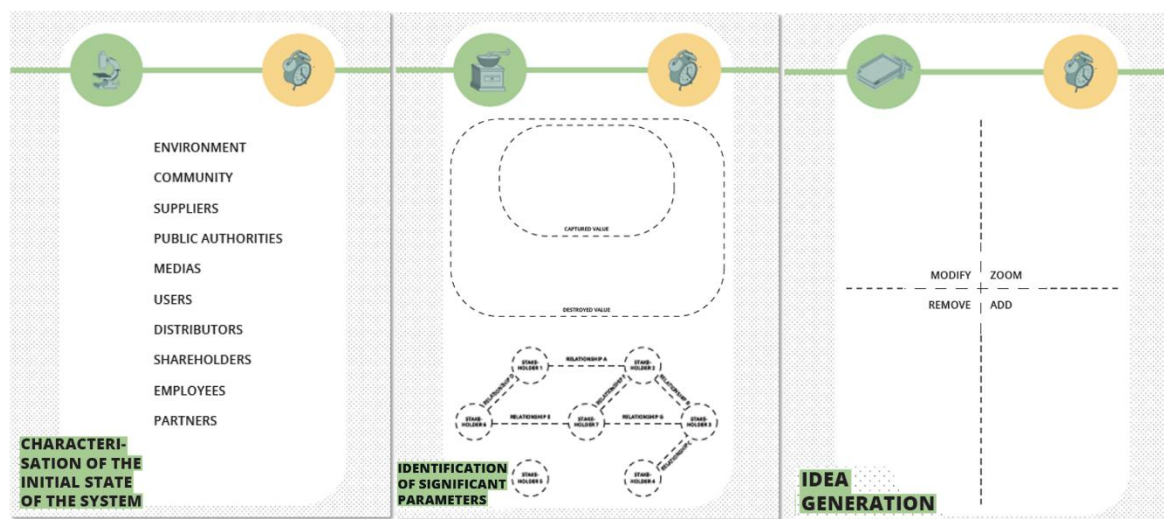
ENVIRONMENT
COMMUNITY
SUPPLIERS
PUBLIC AUTHORITIES
MEDIAS
USERS
DISTRIBUTORS
SHAREHOLDERS
EMPLOYEES
PARTNERS

CHARACTERISATION OF THE INITIAL STATE OF THE SYSTEM

CAPTURED VALUE

DESTROYED VALUE

STAKEHOLDER 1
RELATIONSHIP A
STAKEHOLDER 2
RELATIONSHIP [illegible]
RELATIONSHIP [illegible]
RELATIONSHIP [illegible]
STAKEHOLDER 6
RELATIONSHIP E
STAKEHOLDER 7
RELATIONSHIP G
STAKEHOLDER 3
RELATIONSHIP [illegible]
STAKEHOLDER 5
STAKEHOLDER 4

IDENTIFICATION OF SIGNIFICANT PARAMETERS

MODIFY
ZOOM
REMOVE
ADD

IDEA GENERATION